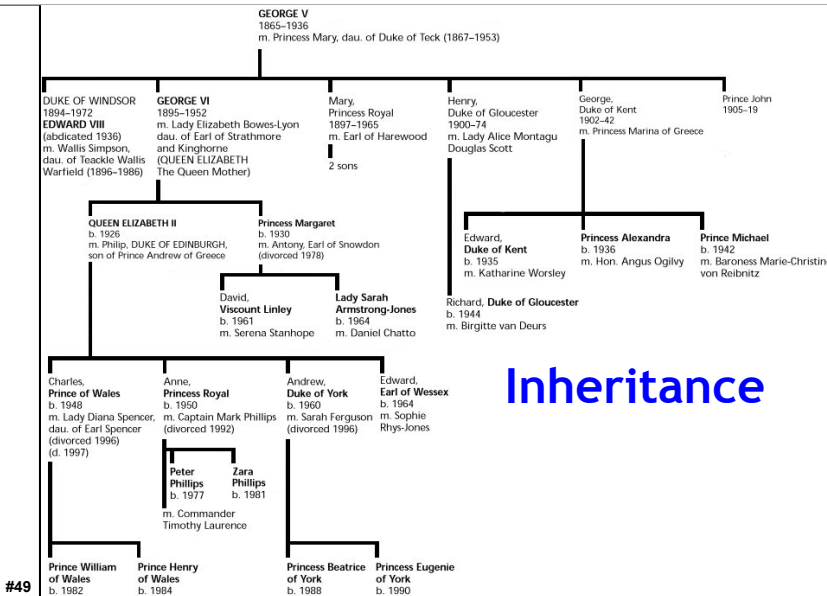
GEORGE V
1865–1936
m. Princess Mary, dau. of Duke of Teck (1867–1953)

DUKE OF WINDSOR
1894–1972
EDWARD VIII
(abdicated 1936)
m. Wallis Simpson, dau. of Teackle Wallis Warfield (1896–1986)

GEORGE VI
1895–1952
m. Lady Elizabeth Bowes-Lyon dau. of Earl of Strathmore and Kinghorne (QUEEN ELIZABETH The Queen Mother)

Mary, Princess Royal
1897–1965
m. Earl of Harewood

2 sons

Henry, Duke of Gloucester
1900–74
m. Lady Alice Montagu Douglas Scott

George, Duke of Kent
1902–42
m. Princess Marina of Greece

Prince John
1905–19

QUEEN ELIZABETH II
b. 1926
m. Philip, DUKE OF EDINBURGH, son of Prince Andrew of Greece

Princess Margaret
b. 1930
m. Antony, Earl of Snowdon (divorced 1978)

Edward, Duke of Kent
b. 1935
m. Katharine Worsley

Princess Alexandra
b. 1936
m. Hon. Angus Ogilvy

Prince Michael
b. 1942
m. Baroness Marie-Christine von Reibnitz

David, Viscount Linley
b. 1961
m. Serena Stanhope

Lady Sarah Armstrong-Jones
b. 1964
m. Daniel Chatto

Richard, Duke of Gloucester
b. 1944
m. Birgitte van Deurs

Inheritance

Charles, Prince of Wales
b. 1948
m. Lady Diana Spencer, dau. of Earl Spencer (divorced 1996) (d. 1997)

Anne, Princess Royal
b. 1950
m. Captain Mark Phillips (divorced 1992)

Andrew, Duke of York
b. 1960
m. Sarah Ferguson (divorced 1996)

Edward, Earl of Wessex
b. 1964
m. Sophie Rhys-Jones

Peter Phillips
b. 1977

Zara Phillips
b. 1981

m. Commander Timothy Laurence

#49

Prince William of Wales
b. 1982

Prince Henry of Wales
b. 1984

Princess Beatrice of York
b. 1988

Princess Eugenie of York
b. 1990